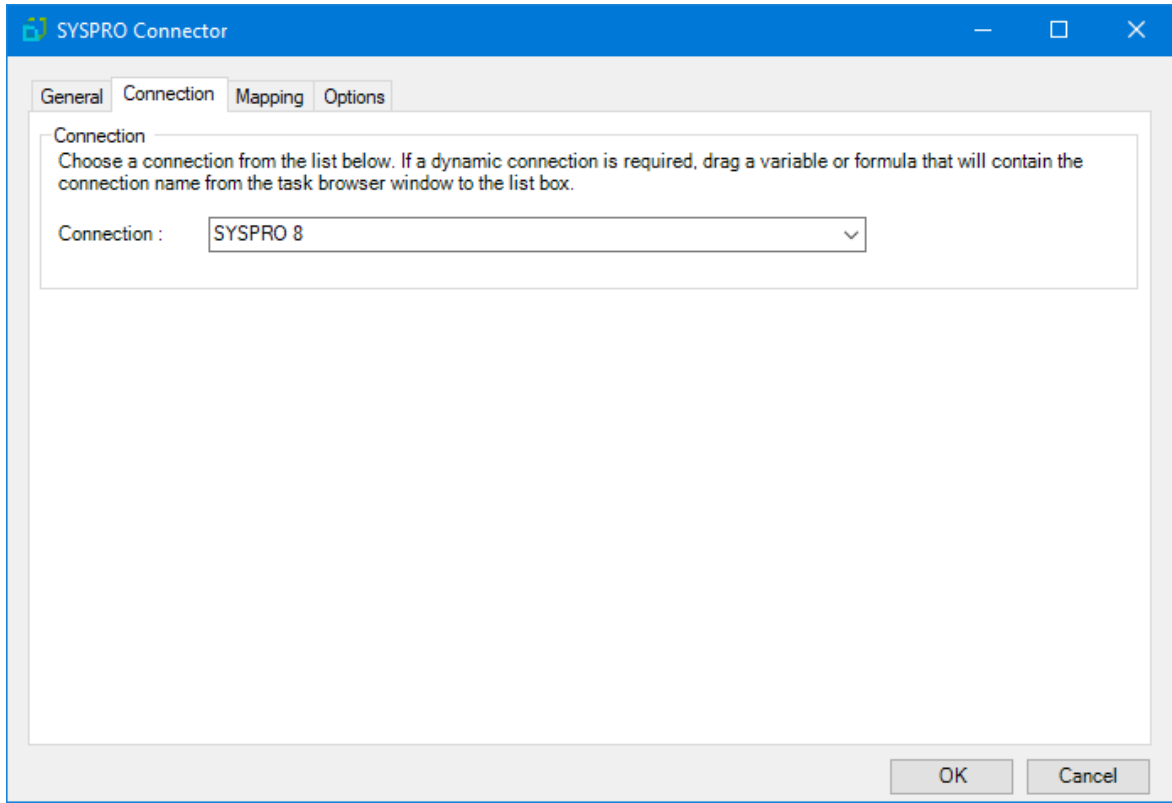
SYSPRO Connector

General Connection Mapping Options

Connection

Choose a connection from the list below. If a dynamic connection is required, drag a variable or formula that will contain the connection name from the task browser window to the list box.

Connection : SYSPRO 8

OK Cancel